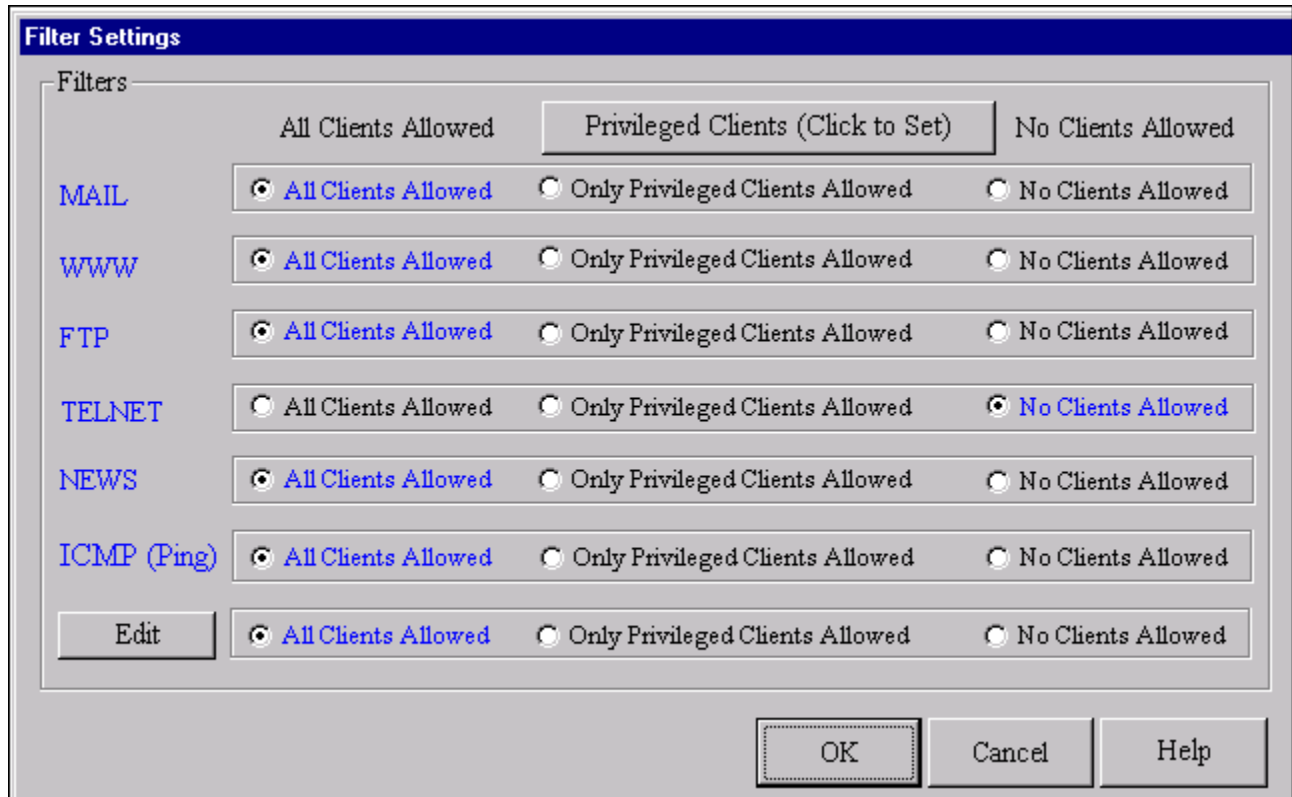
Filter Settings

Filters

All Clients Allowed

Privileged Clients (Click to Set)

No Clients Allowed

MAIL
All Clients Allowed
Only Privileged Clients Allowed
No Clients Allowed

WWW
All Clients Allowed
Only Privileged Clients Allowed
No Clients Allowed

FTP
All Clients Allowed
Only Privileged Clients Allowed
No Clients Allowed

TELNET
All Clients Allowed
Only Privileged Clients Allowed
No Clients Allowed

NEWS
All Clients Allowed
Only Privileged Clients Allowed
No Clients Allowed

ICMP (Ping)
All Clients Allowed
Only Privileged Clients Allowed
No Clients Allowed

Edit
All Clients Allowed
Only Privileged Clients Allowed
No Clients Allowed

OK
Cancel
Help